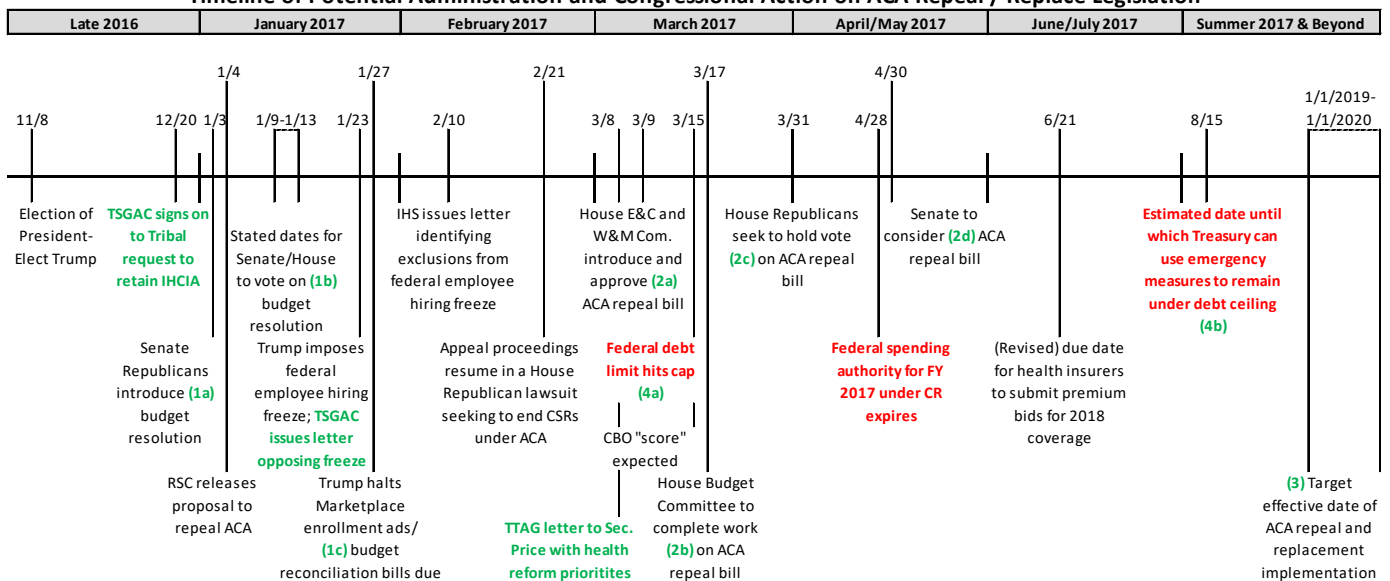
Timeline of Potential Administration and Congressional Action on ACA Repeal / Replace Legislation

| Late 2016 | January 2017 | February 2017 | March 2017 | April/May 2017 | June/July 2017 | Summer 2017 & Beyond |
|---|---|---|---|---|---|---|

1/4
1/27
2/21
3/17
4/30

11/8
12/20
1/3
1/9-1/13
1/23
2/10
3/8
3/9
3/15
3/31
4/28
6/21
8/15
1/1/2019-1/1/2020

Election of President-Elect Trump

TSGAC signs on to Tribal request to retain IHCIA

Stated dates for Senate/House to vote on (1b) budget resolution

IHS issues letter identifying exclusions from federal employee hiring freeze

House E&C and W&M Com. introduce and approve (2a) ACA repeal bill

House Republicans seek to hold vote (2c) on ACA repeal bill

Senate to consider (2d) ACA repeal bill

Estimated date until which Treasury can use emergency measures to remain under debt ceiling (4b)

Senate Republicans introduce (1a) budget resolution

Trump imposes federal employee hiring freeze; TSGAC issues letter opposing freeze

Appeal proceedings resume in a House Republican lawsuit seeking to end CSRs under ACA

Federal debt limit hits cap (4a)

Federal spending authority for FY 2017 under CR expires

(Revised) due date for health insurers to submit premium bids for 2018 coverage

CBO "score" expected

RSC releases proposal to repeal ACA

Trump halts Marketplace enrollment ads/ (1c) budget reconciliation bills due

TTAG letter to Sec. Price with health reform prioritites

House Budget Committee to complete work (2b) on ACA repeal bill

(3) Target effective date of ACA repeal and replacement implementation